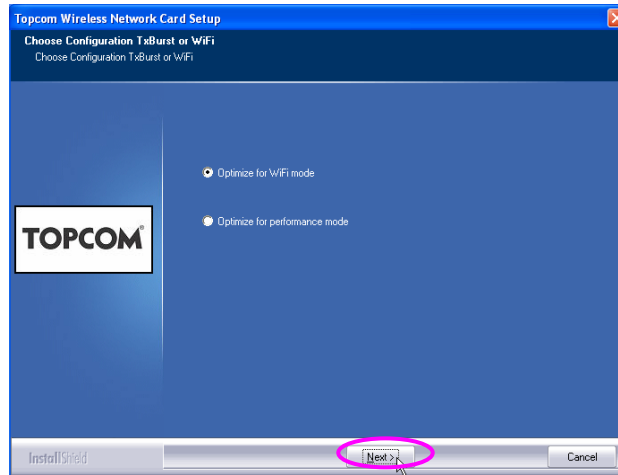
Topcom Wireless Network Card Setup

Choose Configuration TxBurst or WiFi

Choose Configuration TxBurst or WiFi

Optimize for WiFi mode

Optimize for performance mode

TOPCOM

InstallShield

Next >

Cancel